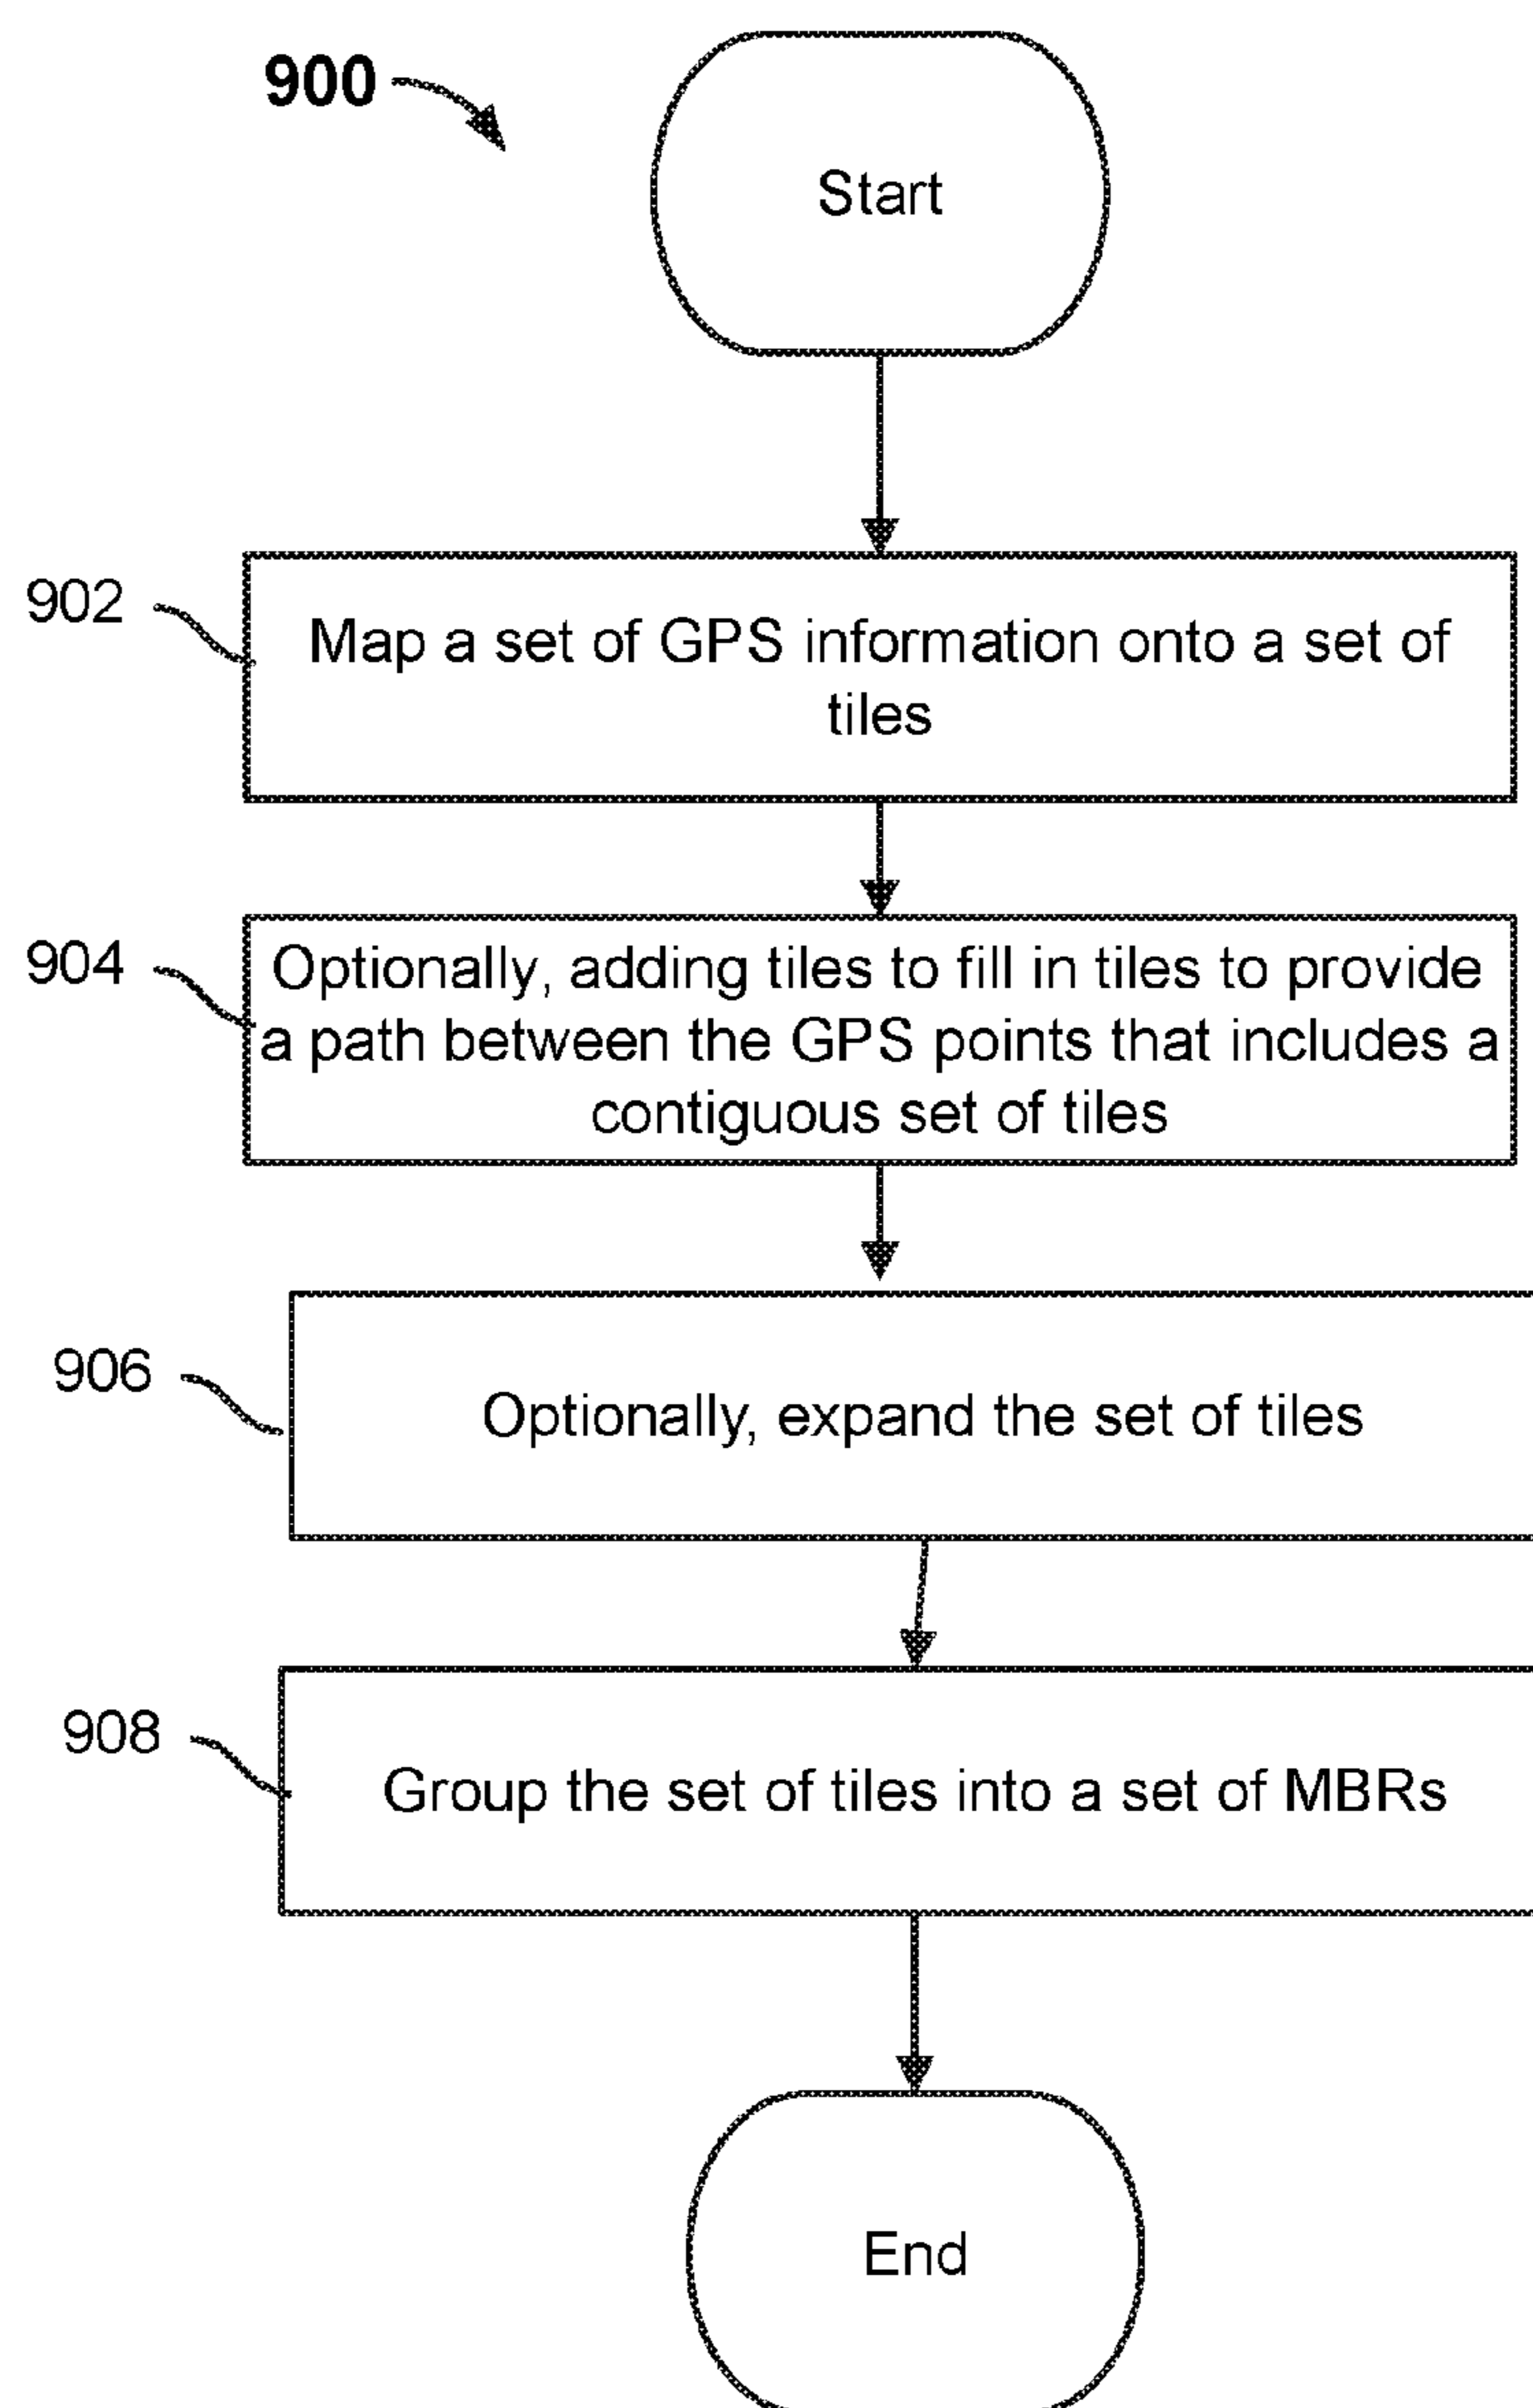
900

Start

902

Map a set of GPS information onto a set of tiles

904

Optionally, adding tiles to fill in tiles to provide a path between the GPS points that includes a contiguous set of tiles

906

Optionally, expand the set of tiles

908

Group the set of tiles into a set of MBRs

End